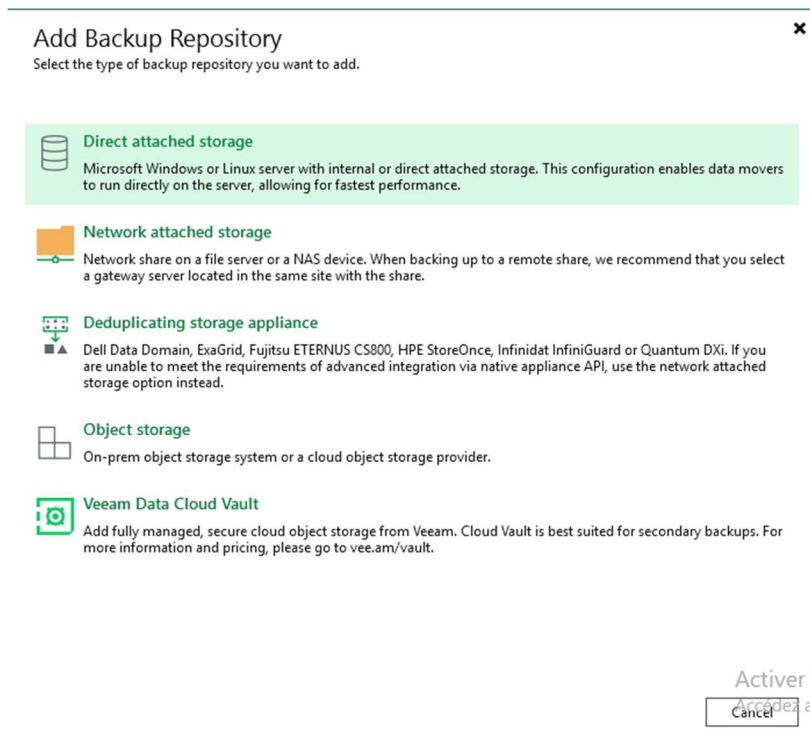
Add Backup Repository
Select the type of backup repository you want to add.

Direct attached storage
Microsoft Windows or Linux server with internal or direct attached storage. This configuration enables data movers to run directly on the server, allowing for fastest performance.

Network attached storage
Network share on a file server or a NAS device. When backing up to a remote share, we recommend that you select a gateway server located in the same site with the share.

Deduplicating storage appliance
Dell Data Domain, ExaGrid, Fujitsu ETERNUS CS800, HPE StoreOnce, Infinidat InfiniGuard or Quantum DXi. If you are unable to meet the requirements of advanced integration via native appliance API, use the network attached storage option instead.

Object storage
On-prem object storage system or a cloud object storage provider.

Veeam Data Cloud Vault
Add fully managed, secure cloud object storage from Veeam. Cloud Vault is best suited for secondary backups. For more information and pricing, please go to vee.am/vault.

Activer
Accédez a
Cancel